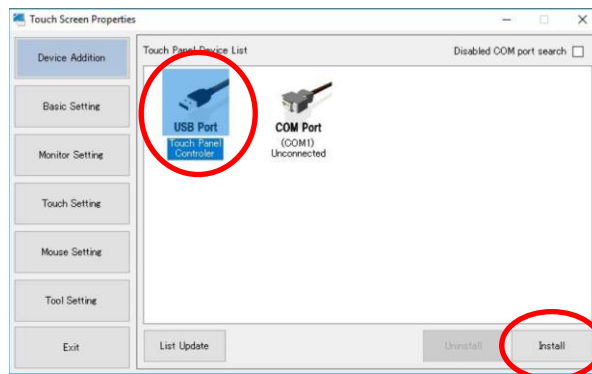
Touch Screen Properties

Device Addition

Basic Setting

Monitor Setting

Touch Setting

Mouse Setting

Tool Setting

Exit

Touch Panel Device List

Disabled COM port search

USB Port
Touch Panel Controler

COM Port
(COM1)
Unconnected

List Update

Uninstall

Install